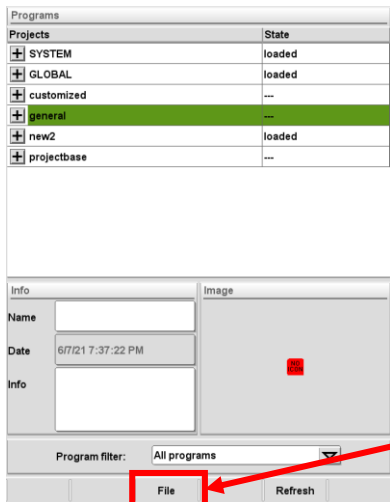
Programs

| Projects | State |
|---|---|
| + SYSTEM | loaded |
| + GLOBAL | loaded |
| + customized | --- |
| + general | --- |
| + new2 | loaded |
| + projectbase | --- |

Info

Name

Date 6/7/21 7:37:22 PM

Info

Image

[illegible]

Program filter: All programs

File

Refresh